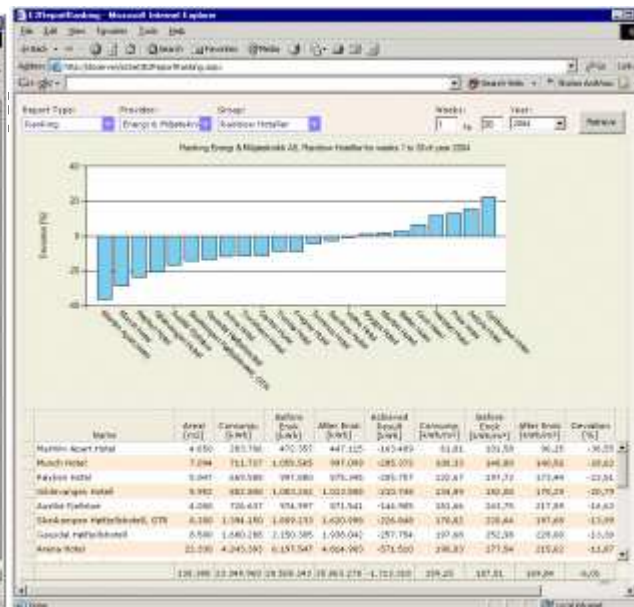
L2ReportRanking - Microsoft Internet Explorer

File Edit View Favorites Tools Help

Back Search Favorites Media

Address http://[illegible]/L2ReportRanking.aspx

Report Type: Ranking
Provider: Energi & Miljøteknikk
Group: Rainbow Hoteller
Weeks: 1 to 20
Year: 2004
Retrieve

Ranking Energi & Miljøteknikk AS, Rainbow Hoteller for weeks 1 to 20 of year 2004

40
20
0
-20
-40

Deviation (%)

| Name | Area [m2] | Consump. [kWh] | Before Exok [kWh] | After Exok [kWh] | Achieved Result [kWh] | Consump. [kWh/m2] | Before Exok [kWh/m2] | After Exok [kWh/m2] | Deviation [%] |
|---|---|---|---|---|---|---|---|---|---|
| Rainbow Arcet Hotel | 4.650 | 283.760 | 470.387 | 447.115 | -163.489 | 61,01 | 101,59 | 96,25 | -36,55 |
| Munch Hotel | 7.094 | 711.737 | 1.055.545 | 997.093 | -285.073 | 100,33 | 148,80 | 140,56 | -28,62 |
| Rainbow Hotel | 5.047 | 669.580 | 997.080 | 975.945 | -285.767 | 132,67 | 197,72 | 173,44 | -23,51 |
| Gildevangen Hotell | 5.992 | 882.990 | 1.083.261 | 1.023.989 | -233.748 | 116,89 | 192,89 | 179,29 | -20,79 |
| Aurdal Fjellstue | 4.080 | 726.637 | 976.997 | 871.541 | -144.985 | 201,66 | 241,75 | 217,88 | -16,63 |
| Skeikampen Høifjellshotell, GTR | 8.350 | 1.394.180 | 1.689.173 | 1.620.090 | -226.048 | 170,63 | 228,44 | 197,69 | -13,89 |
| Gausdal Høifjellshotell | 8.500 | 1.680.280 | 2.150.385 | 1.938.042 | -257.784 | 197,69 | 252,39 | 228,00 | -13,30 |
| Arena Hotel | 22.030 | 4.245.393 | 6.157.547 | 4.804.985 | -571.520 | 190,03 | 277,94 | 215,62 | -11,87 |
| | 135.395 | 23.949.060 | 29.589.243 | 25.863.278 | -1.713.329 | 109,25 | 187,51 | 189,84 | -6,05 |

Done    Local intranet